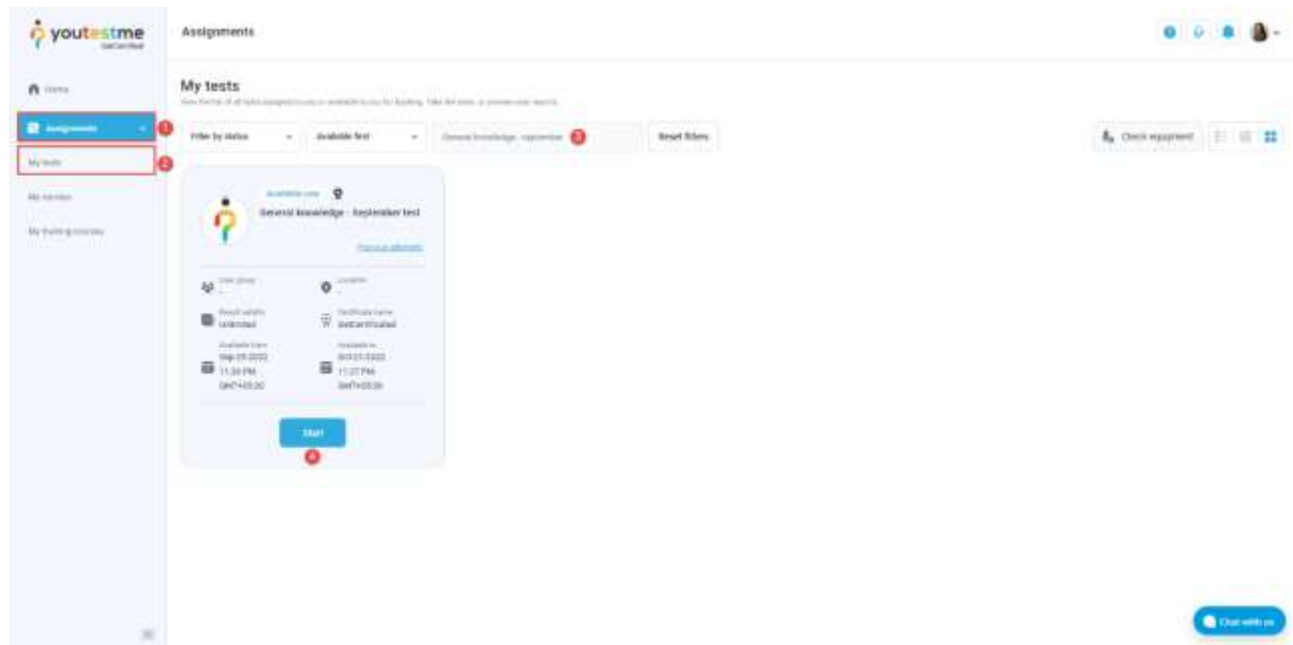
youtestme GetCertified

Assignments

Home

Assignments

1

My tests

2

My surveys

My training courses

My tests

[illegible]

Filter by status

Available test

General knowledge - september

3

Reset filters

Check equipment

Available now

General knowledge - September test

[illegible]

User group
-

Location
-

Result validity
Unlimited

Certificate name
GetCertified

Available from
Sep 29 2022
11:20 PM
GMT+05:30

Available to
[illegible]
11:27 PM
GMT+05:30

Start

4

Chat with us